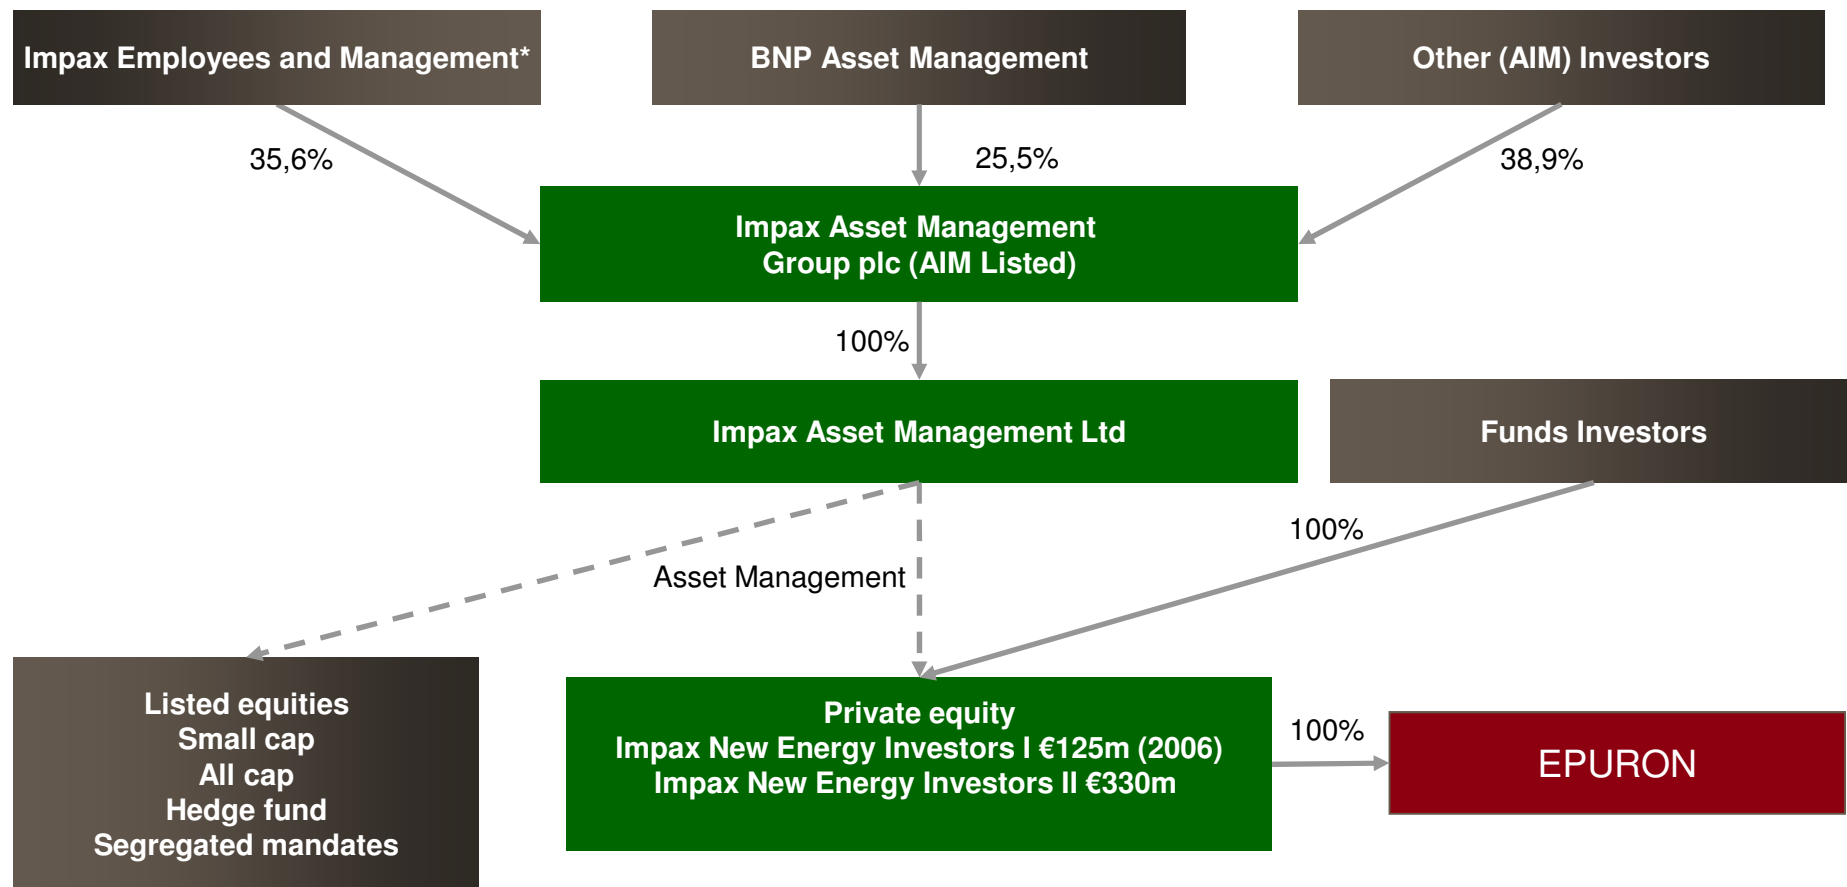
Impax Employees and Management*

BNP Asset Management

Other (AIM) Investors

35,6%

25,5%

38,9%

Impax Asset Management Group plc (AIM Listed)

100%

Impax Asset Management Ltd

Funds Investors

100%

Asset Management

Listed equities
Small cap
All cap
Hedge fund
Segregated mandates

Private equity
Impax New Energy Investors I €125m (2006)
Impax New Energy Investors II €330m

100%

EPURON